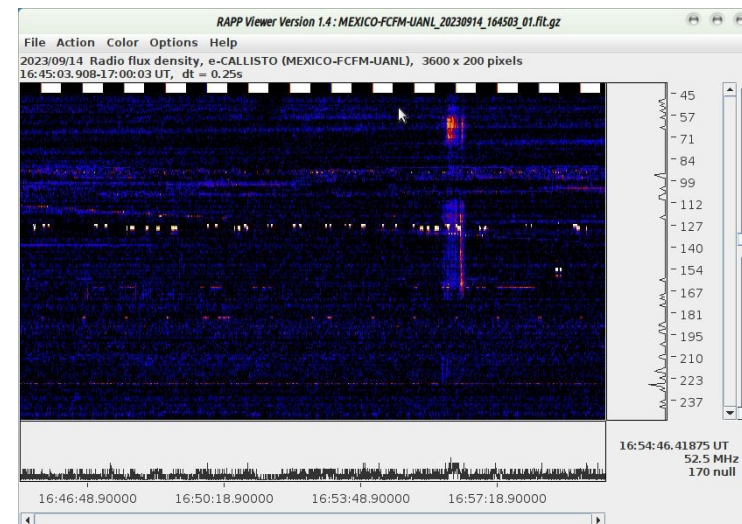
RAPP Viewer Version 1.4 : MEXICO-FCFM-UANL_20230914_164503_01.fit.gz

File Action Color Options Help

2023/09/14 Radio flux density, e-CALLISTO (MEXICO-FCFM-UANL), 3600 x 200 pixels
16:45:03.908-17:00:03 UT, dt = 0.25s

45
57
71
84
99
112
127
140
154
167
181
195
210
223
237

16:54:46.41875 UT
52.5 MHz
170 null

16:46:48.90000 16:50:18.90000 16:53:48.90000 16:57:18.90000